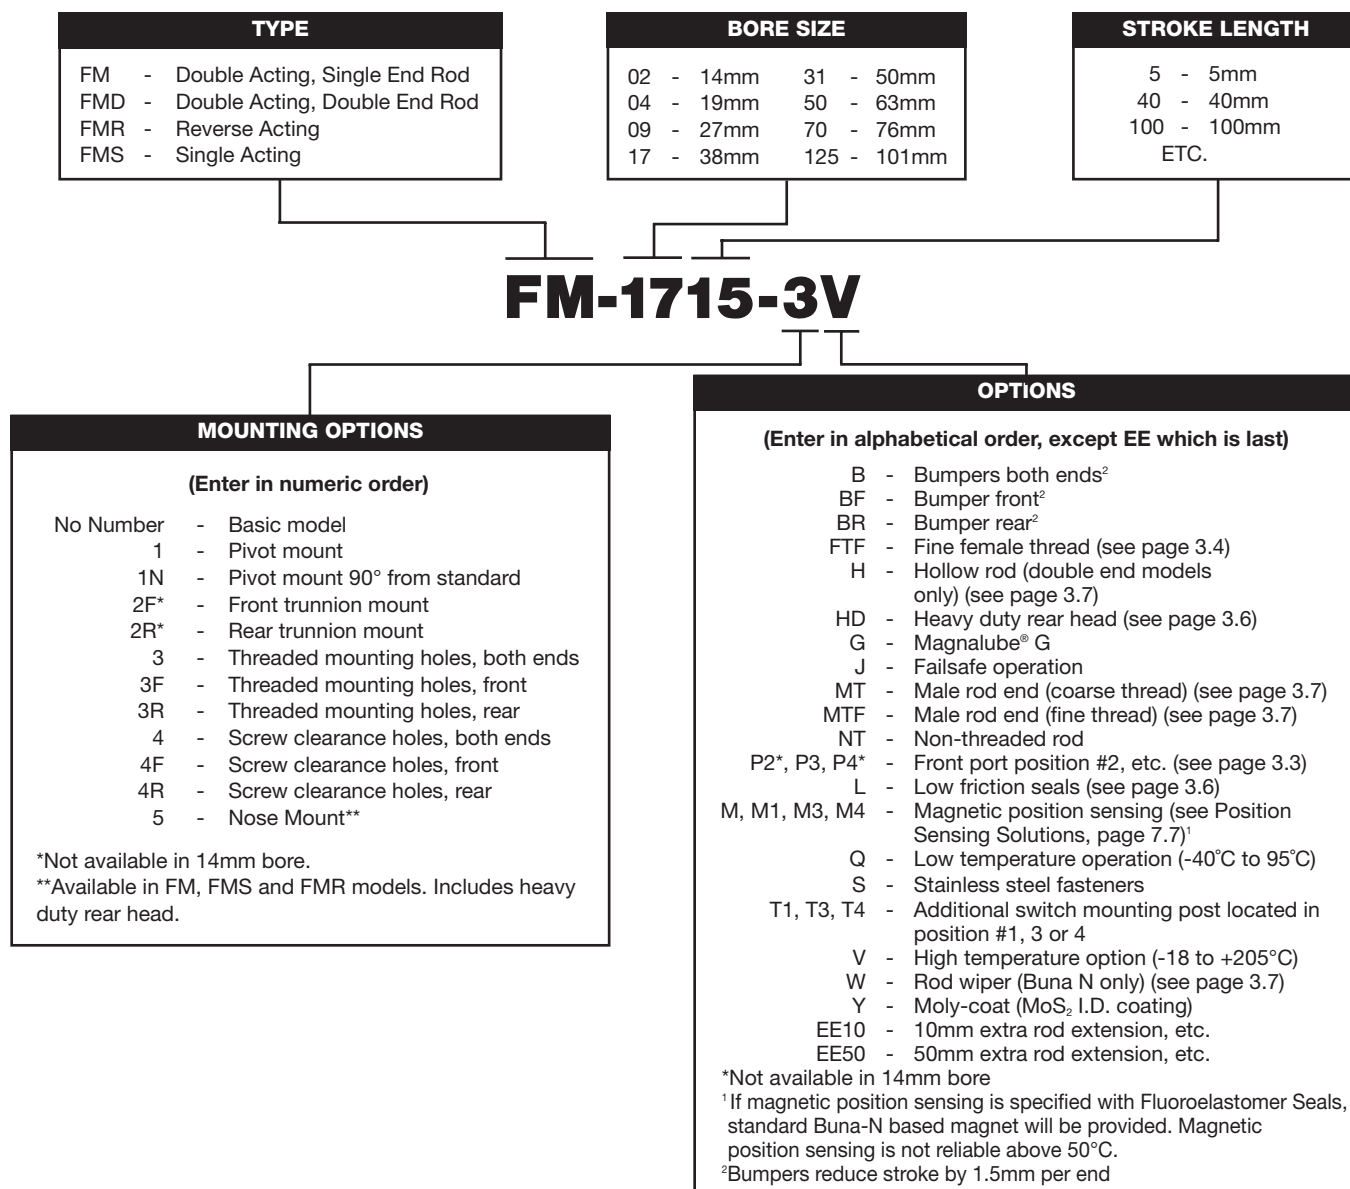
TYPE

FM - Double Acting, Single End Rod
FMD - Double Acting, Double End Rod
FMR - Reverse Acting
FMS - Single Acting

BORE SIZE

| | |
|---|---|
| 02 - 14mm | 31 - 50mm |
| 04 - 19mm | 50 - 63mm |
| 09 - 27mm | 70 - 76mm |
| 17 - 38mm | 125 - 101mm |

STROKE LENGTH

5 - 5mm
40 - 40mm
100 - 100mm
ETC.

FM-1715-3V

MOUNTING OPTIONS

(Enter in numeric order)

No Number - Basic model
1 - Pivot mount
1N - Pivot mount 90° from standard
2F* - Front trunnion mount
2R* - Rear trunnion mount
3 - Threaded mounting holes, both ends
3F - Threaded mounting holes, front
3R - Threaded mounting holes, rear
4 - Screw clearance holes, both ends
4F - Screw clearance holes, front
4R - Screw clearance holes, rear
5 - Nose Mount**

*Not available in 14mm bore.
**Available in FM, FMS and FMR models. Includes heavy duty rear head.

OPTIONS

(Enter in alphabetical order, except EE which is last)

B - Bumpers both ends$^2$
BF - Bumper front$^2$
BR - Bumper rear$^2$
FTF - Fine female thread (see page 3.4)
H - Hollow rod (double end models only) (see page 3.7)
HD - Heavy duty rear head (see page 3.6)
G - Magnalube® G
J - Failsafe operation
MT - Male rod end (coarse thread) (see page 3.7)
MTF - Male rod end (fine thread) (see page 3.7)
NT - Non-threaded rod
P2*, P3, P4* - Front port position #2, etc. (see page 3.3)
L - Low friction seals (see page 3.6)
M, M1, M3, M4 - Magnetic position sensing (see Position Sensing Solutions, page 7.7)$^1$
Q - Low temperature operation (-40˚C to 95˚C)
S - Stainless steel fasteners
T1, T3, T4 - Additional switch mounting post located in position #1, 3 or 4
V - High temperature option (-18 to +205°C)
W - Rod wiper (Buna N only) (see page 3.7)
Y - Moly-coat ($MoS_2$ I.D. coating)
EE10 - 10mm extra rod extension, etc.
EE50 - 50mm extra rod extension, etc.

*Not available in 14mm bore
$^1$If magnetic position sensing is specified with Fluoroelastomer Seals, standard Buna-N based magnet will be provided. Magnetic position sensing is not reliable above 50°C.
$^2$Bumpers reduce stroke by 1.5mm per end